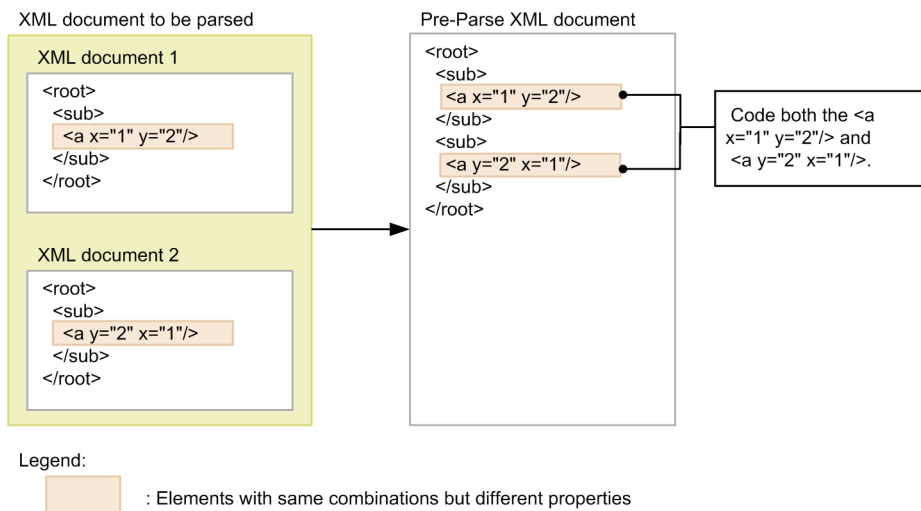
XML document to be parsed

XML document 1

<root>
<sub>
<a x="1" y="2"/>
</sub>
</root>

XML document 2

<root>
<sub>
<a y="2" x="1"/>
</sub>
</root>

Pre-Parse XML document

<root>
<sub>
<a x="1" y="2"/>
</sub>
<sub>
<a y="2" x="1"/>
</sub>
</root>

Code both the <a x="1" y="2"/> and <a y="2" x="1"/>.

Legend:

: Elements with same combinations but different properties